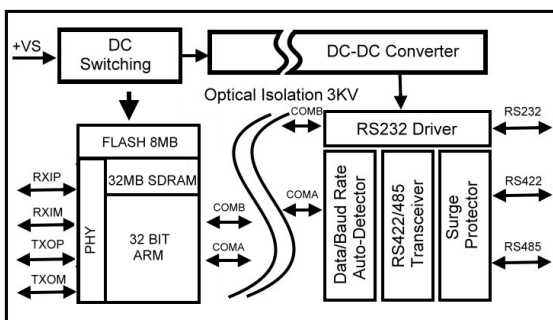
+VS

DC Switching

DC-DC Converter

Optical Isolation 3KV

FLASH 8MB

32MB SDRAM

PHY

32 BIT ARM

RXIP

RXIM

TXOP

TXOM

COMB

COMA

COMB

COMA

RS232 Driver

Data/Baud Rate Auto-Detector

RS422/485 Transceiver

Surge Protector

RS232

RS422

RS485